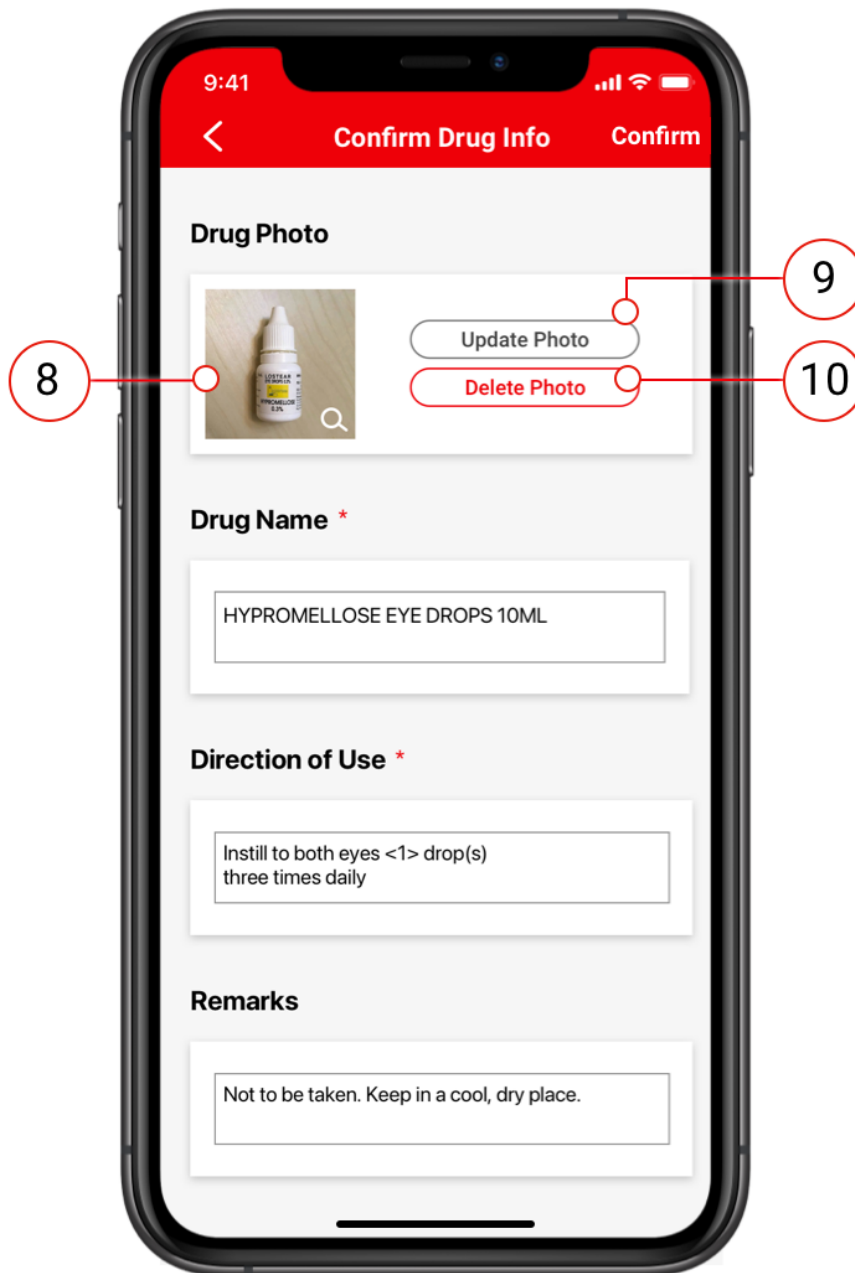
9:41

<

Confirm Drug Info

Confirm

Drug Photo

LOSTEAR
EYE DROPS 0.3%
HYPROMELLOSE
0.3%

8

9

10

Update Photo

Delete Photo

Drug Name *

HYPROMELLOSE EYE DROPS 10ML

Direction of Use *

Instill to both eyes <1> drop(s)
three times daily

Remarks

Not to be taken. Keep in a cool, dry place.